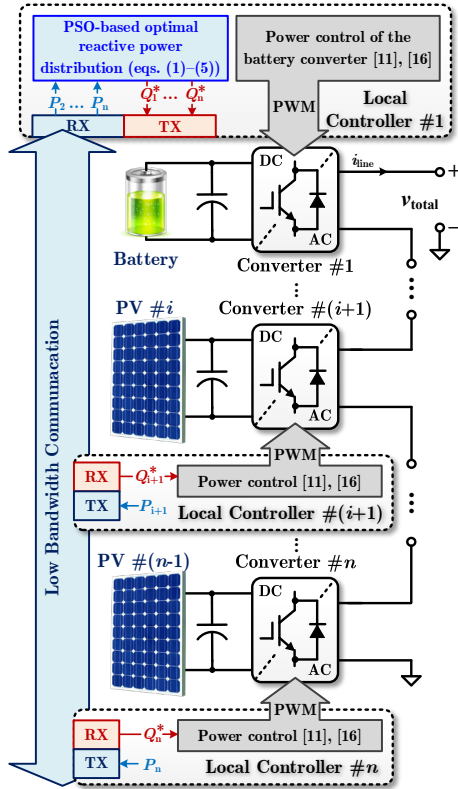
PSO-based optimal reactive power distribution (eqs. (1)–(5))

Power control of the battery converter [11], [16]

$P_2$ … $P_n$

$Q_1^*$ … $Q_n^*$

PWM

Local Controller #1

RX

TX

Low Bandwidth Communacation

DC

$i_{line}$

+

$v_{total}$

−

AC

Battery

Converter #1

⋮

PV #$i$

Converter #($i$+1)

DC

AC

PWM

RX

$Q_{i+1}^*$

Power control [11], [16]

TX

$P_{i+1}$

Local Controller #($i$+1)

⋮

PV #($n$-1)

⋮

Converter #$n$

DC

AC

PWM

RX

$Q_n^*$

Power control [11], [16]

TX

$P_n$

Local Controller #$n$